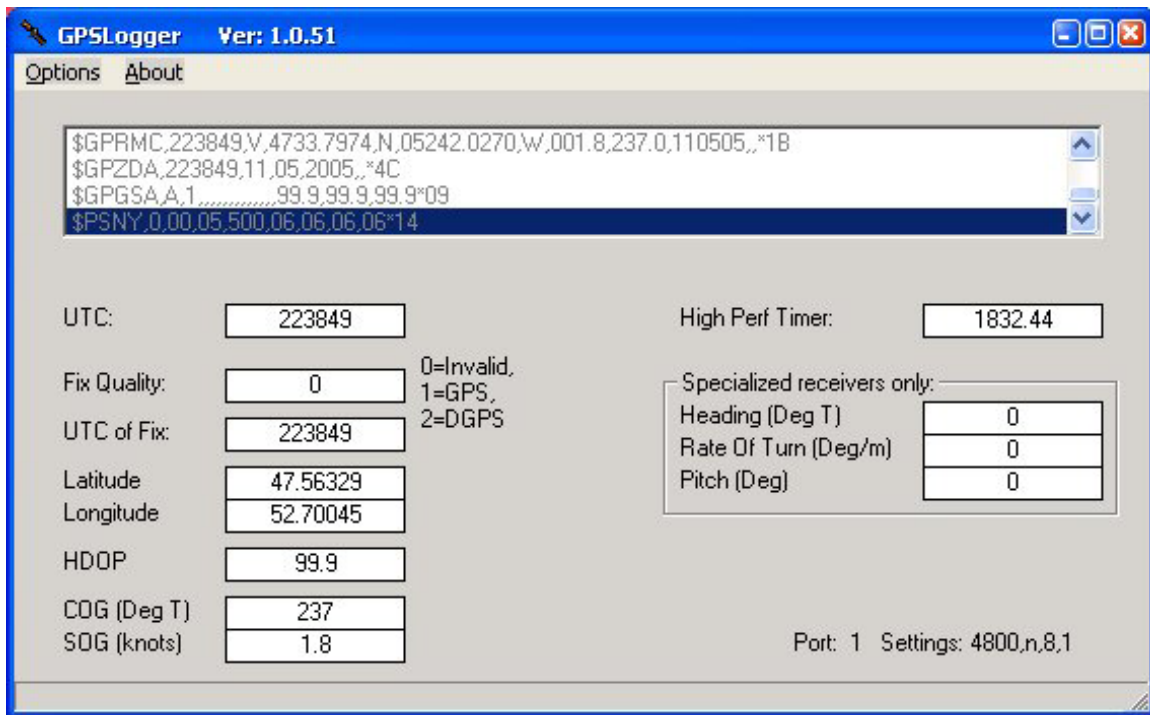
GPSLogger Ver: 1.0.51

Options About

$GPRMC,223849,V,4733.7974,N,05242.0270,W,001.8,237.0,110505,,*1B
$GPZDA,223849,11,05,2005,,*4C
$GPGSA,A,1,,,,,,,,,,,,,99.9,99.9,99.9*09
$PSNY,0,00,05,500,06,06,06,06*14

UTC: 223849

Fix Quality: 0

0=Invalid,
1=GPS,
2=DGPS

UTC of Fix: 223849

Latitude 47.56329
Longitude 52.70045

HDOP 99.9

COG (Deg T) 237
SOG (knots) 1.8

High Perf Timer: 1832.44

Specialized receivers only:
Heading (Deg T) 0
Rate Of Turn (Deg/m) 0
Pitch (Deg) 0

Port: 1 Settings: 4800,n,8,1